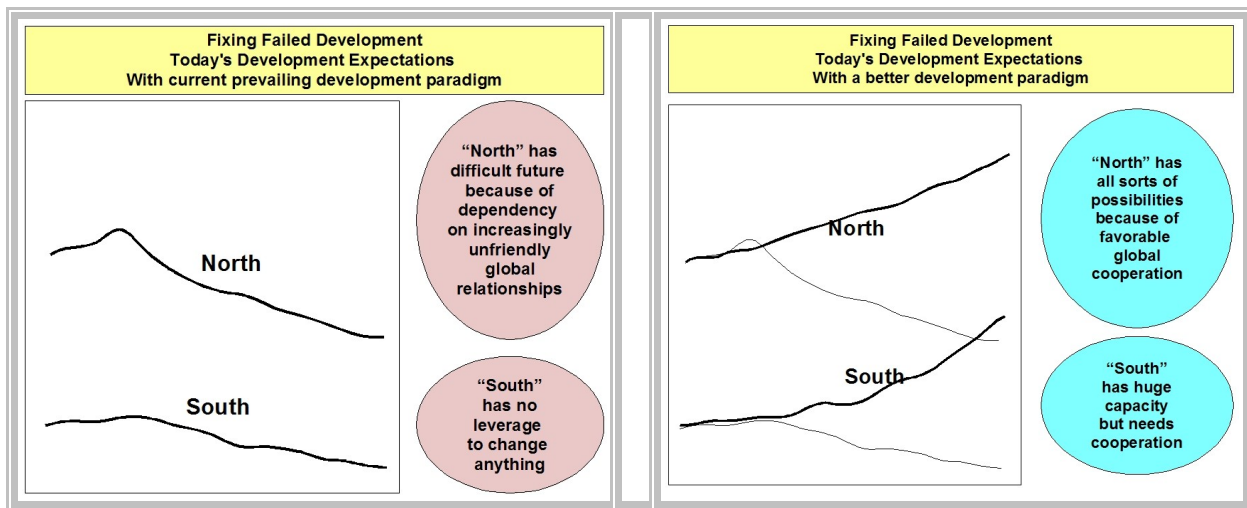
Fixing Failed Development
Today's Development Expectations
With current prevailing development paradigm

North

South

"North" has difficult future because of dependency on increasingly unfriendly global relationships

"South" has no leverage to change anything

Fixing Failed Development
Today's Development Expectations
With a better development paradigm

North

South

"North" has all sorts of possibilities because of favorable global cooperation

"South" has huge capacity but needs cooperation